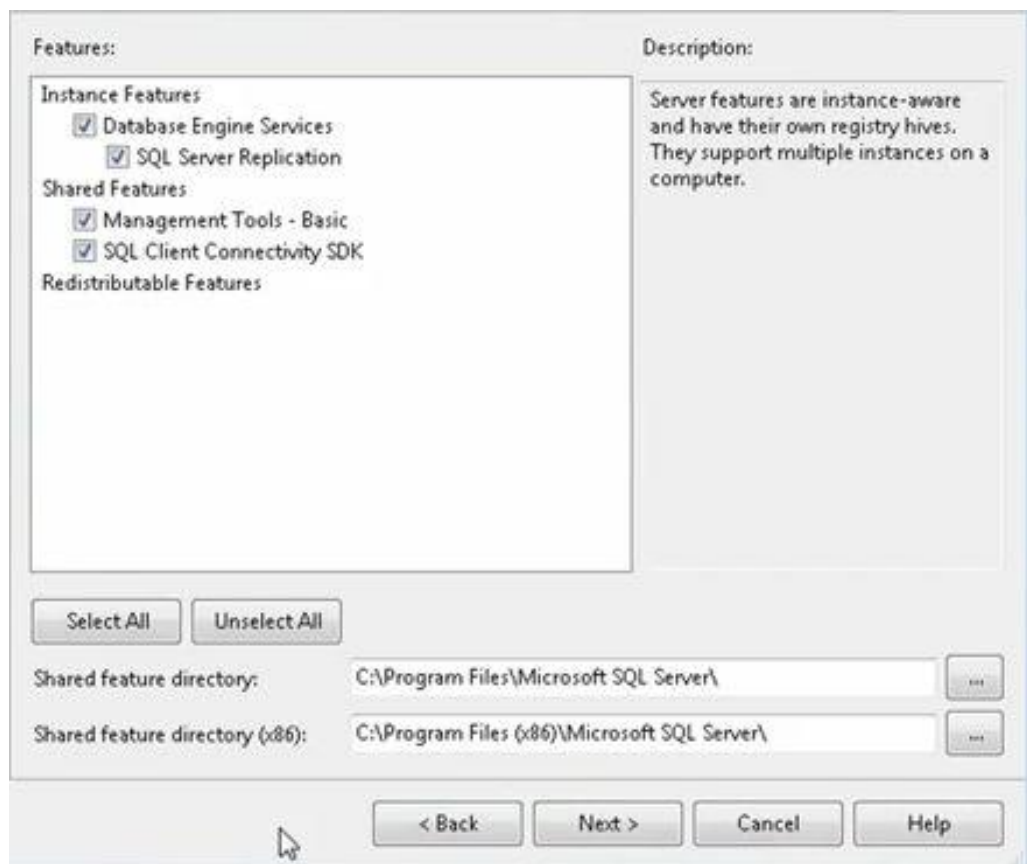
Features:

Instance Features
Database Engine Services
SQL Server Replication
Shared Features
Management Tools - Basic
SQL Client Connectivity SDK
Redistributable Features

Description:

Server features are instance-aware and have their own registry hives. They support multiple instances on a computer.

Select All
Unselect All

Shared feature directory:
C:\Program Files\Microsoft SQL Server\
...

Shared feature directory (x86):
C:\Program Files (x86)\Microsoft SQL Server\
...

< Back
Next >
Cancel
Help